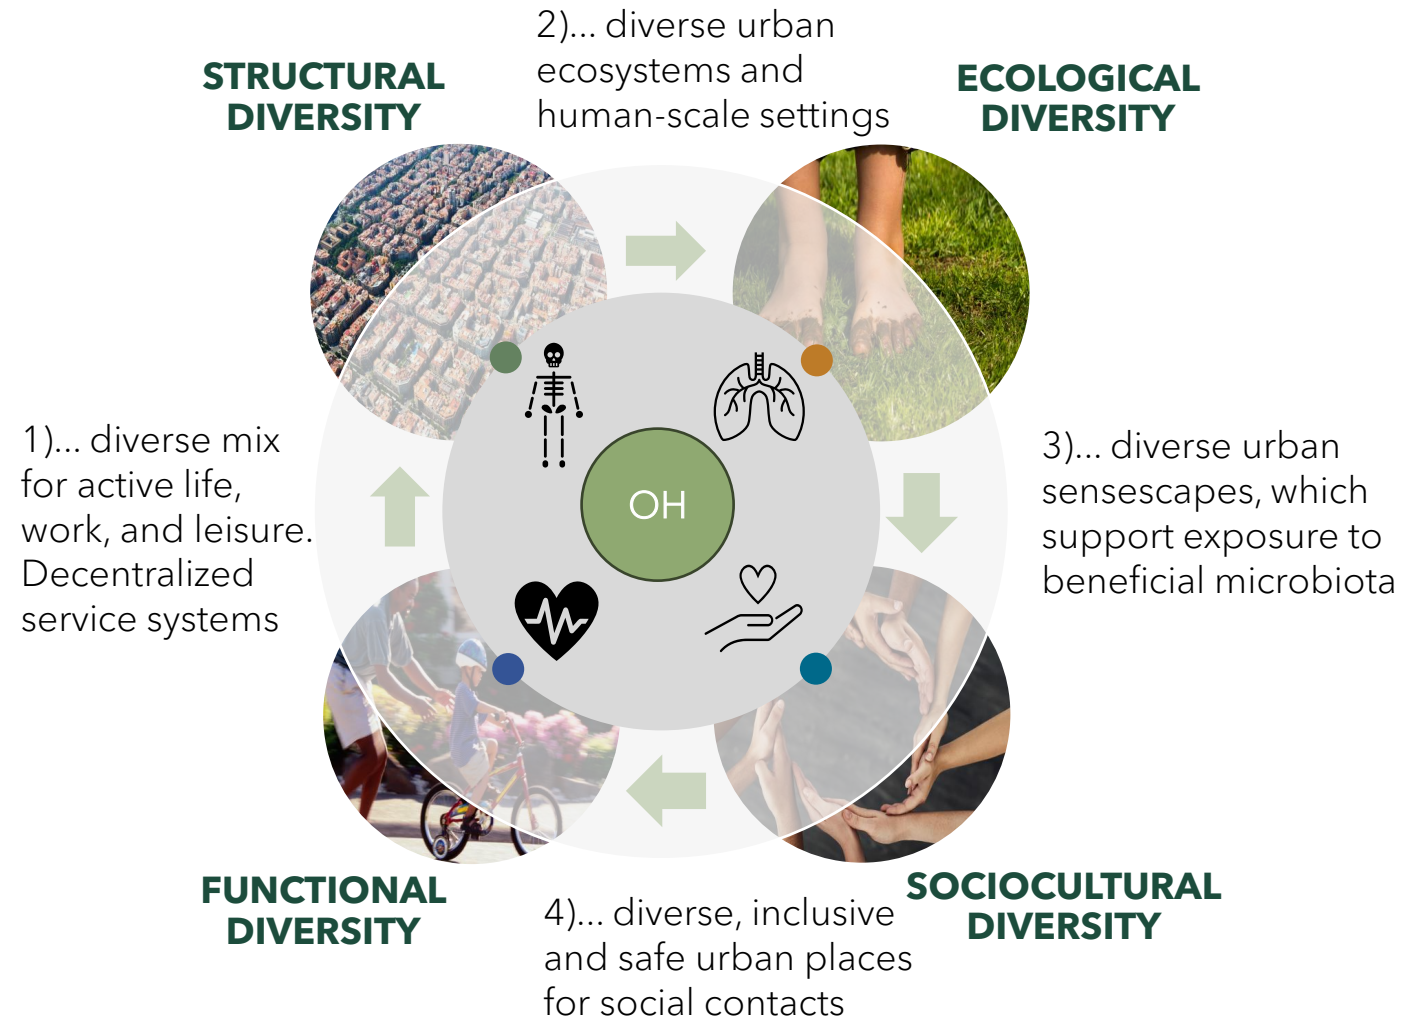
2)... diverse urban ecosystems and human-scale settings

STRUCTURAL DIVERSITY

ECOLOGICAL DIVERSITY

1)... diverse mix for active life, work, and leisure. Decentralized service systems

OH

3)... diverse urban sensescapes, which support exposure to beneficial microbiota

FUNCTIONAL DIVERSITY

SOCIOCULTURAL DIVERSITY

4)... diverse, inclusive and safe urban places for social contacts